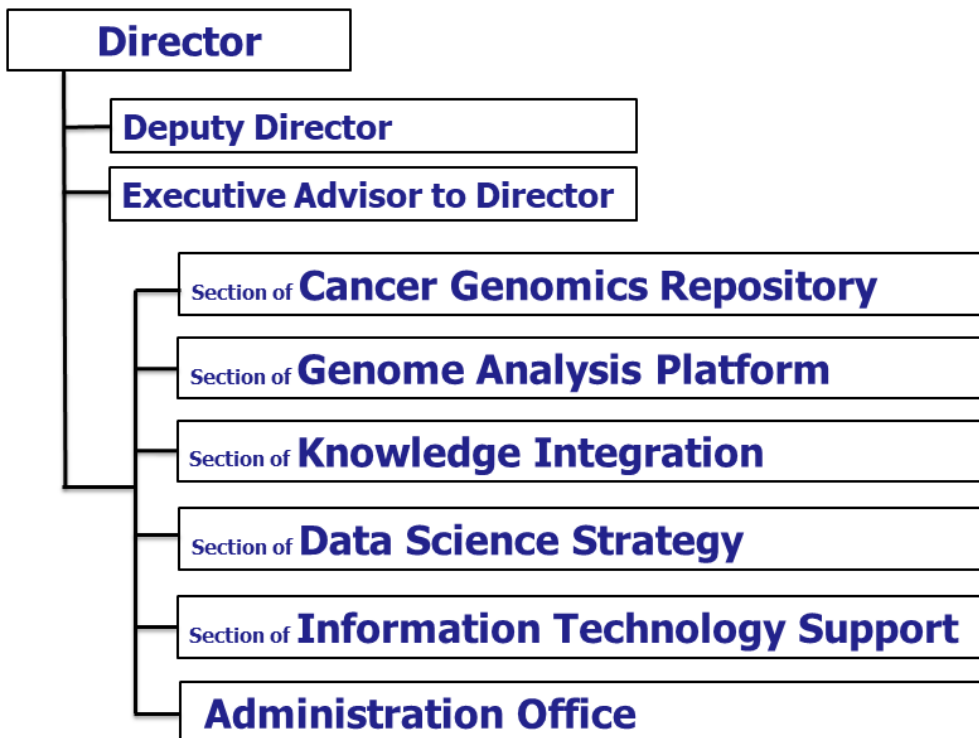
Director

Deputy Director

Executive Advisor to Director

Section of Cancer Genomics Repository

Section of Genome Analysis Platform

Section of Knowledge Integration

Section of Data Science Strategy

Section of Information Technology Support

Administration Office